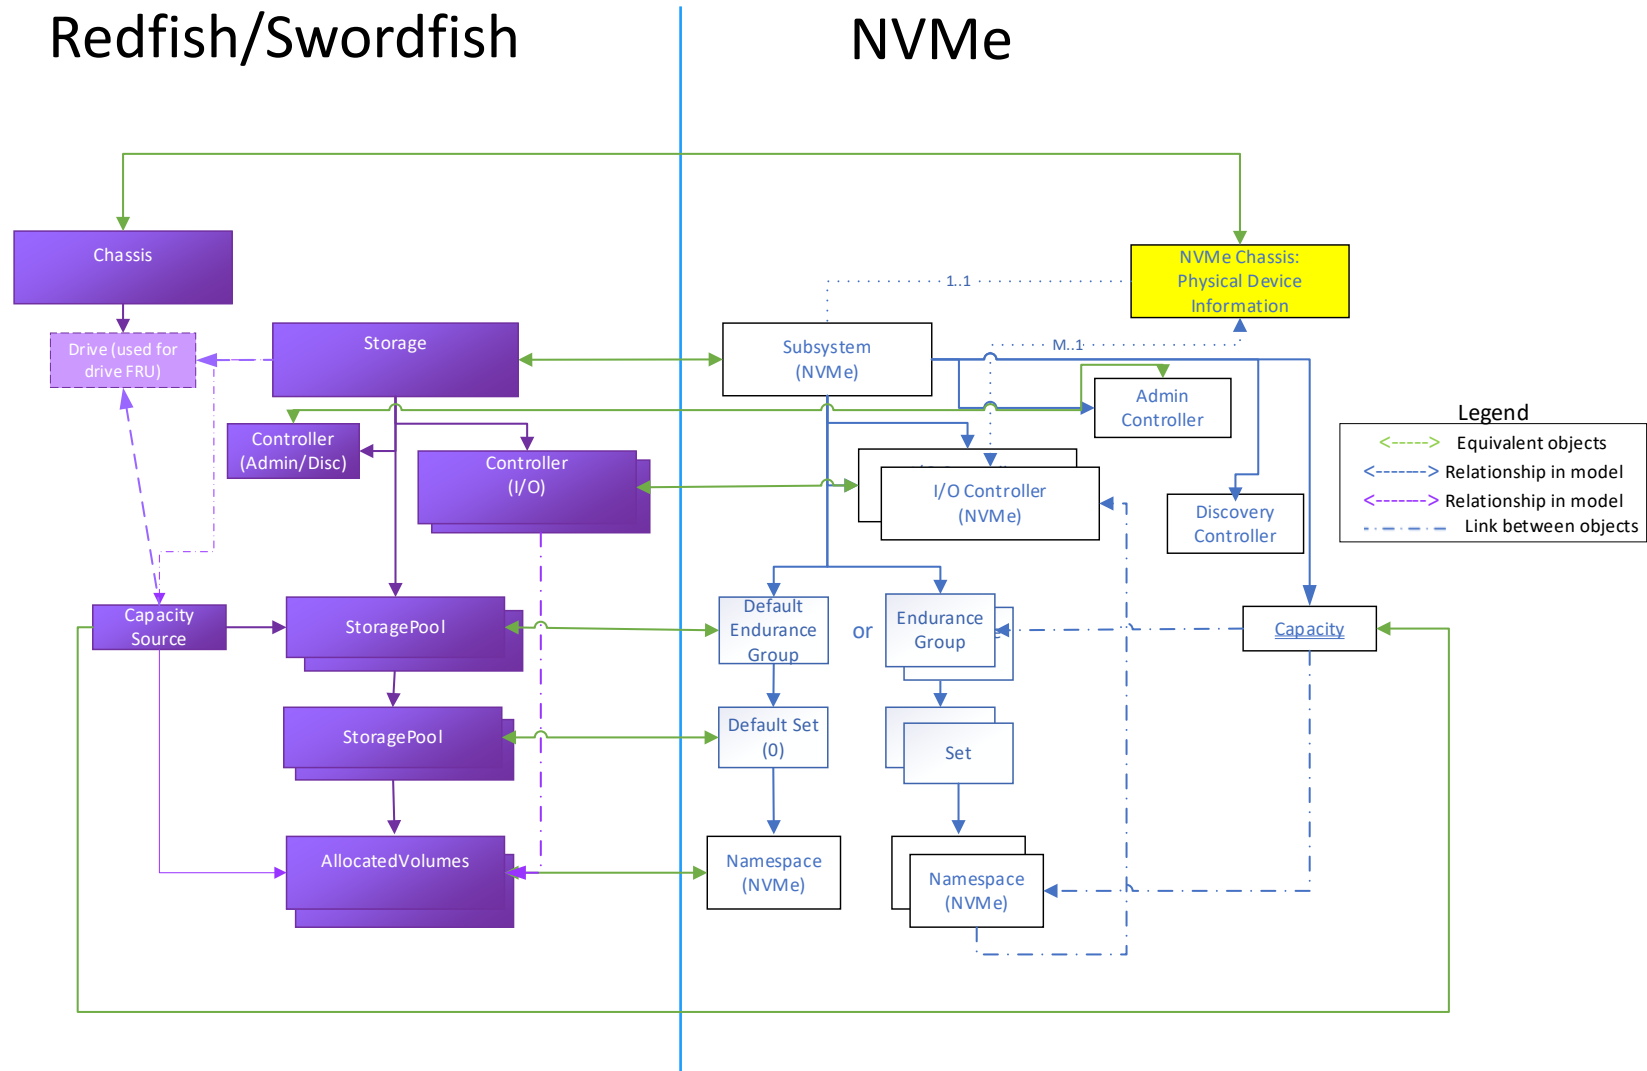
Redfish/Swordfish

NVMe

Chassis

NVMe Chassis: Physical Device Information

1..1

M..1

Drive (used for drive FRU)

Storage

Subsystem (NVMe)

Admin Controller

Legend

<-----> Equivalent objects

<-----> Relationship in model

<-----> Relationship in model

Link between objects

Controller (Admin/Disc)

Controller (I/O)

I/O Controller (NVMe)

Discovery Controller

Capacity Source

StoragePool

Default Endurance Group

or

Endurance Group

Capacity

StoragePool

Default Set (0)

Set

AllocatedVolumes

Namespace (NVMe)

Namespace (NVMe)